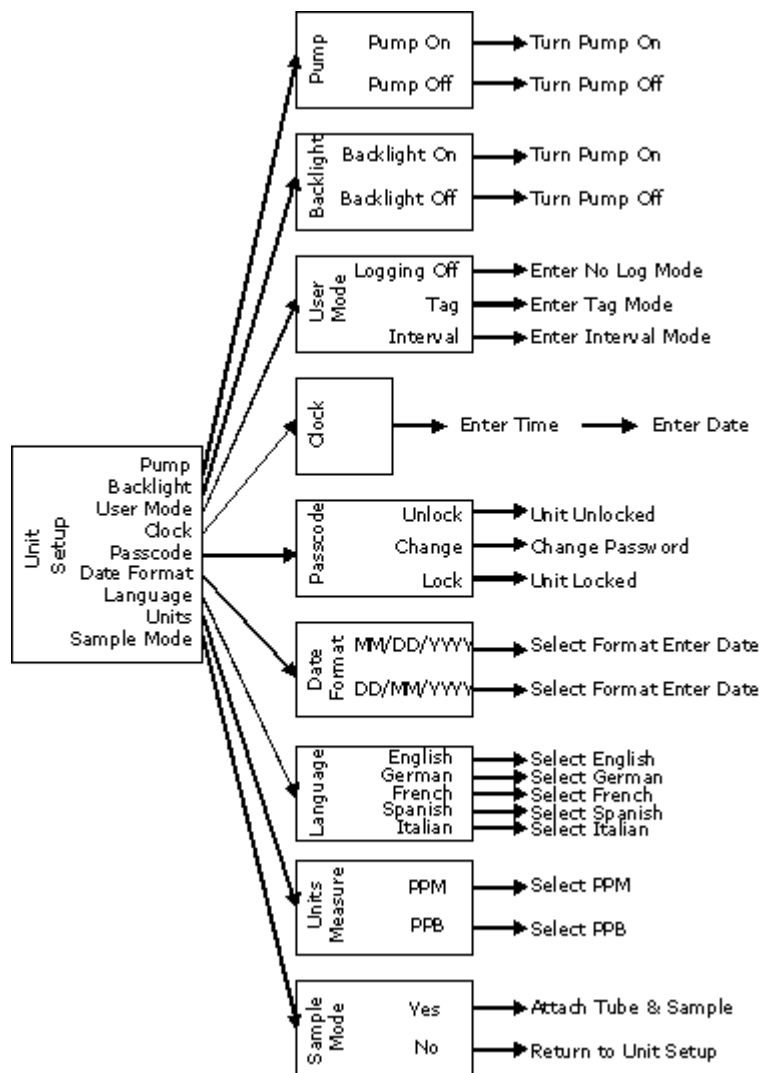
Unit Setup
Pump
Backlight
User Mode
Clock
Passcode
Date Format
Language
Units
Sample Mode

Pump
Pump On → Turn Pump On
Pump Off → Turn Pump Off

Backlight
Backlight On → Turn Pump On
Backlight Off → Turn Pump Off

User Mode
Logging Off → Enter No Log Mode
Tag → Enter Tag Mode
Interval → Enter Interval Mode

Clock
→ Enter Time → Enter Date

Passcode
Unlock → Unit Unlocked
Change → Change Password
Lock → Unit Locked

Date Format
MM/DD/YYYY → Select Format Enter Date
DD/MM/YYYY → Select Format Enter Date

Language
English → Select English
German → Select German
French → Select French
Spanish → Select Spanish
Italian → Select Italian

Units Measure
PPM → Select PPM
PPB → Select PPB

Sample Mode
Yes → Attach Tube & Sample
No → Return to Unit Setup